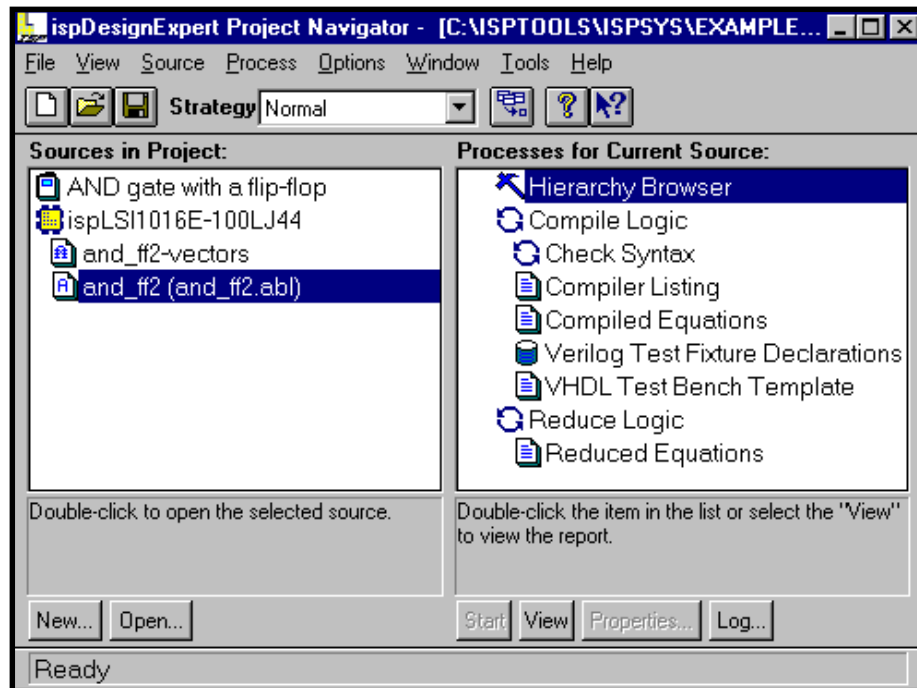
ispDesignExpert Project Navigator - [C:\ISPTOOLS\ISPSYS\EXAMPLE...

File View Source Process Options Window Tools Help

Strategy Normal

Sources in Project:

AND gate with a flip-flop
ispLSI1016E-100LJ44
and_ff2-vectors
and_ff2 (and_ff2.abl)

Processes for Current Source:

Hierarchy Browser
Compile Logic
Check Syntax
Compiler Listing
Compiled Equations
Verilog Test Fixture Declarations
VHDL Test Bench Template
Reduce Logic
Reduced Equations

Double-click to open the selected source.

Double-click the item in the list or select the "View" to view the report.

New... Open...

Start View Properties... Log...

Ready